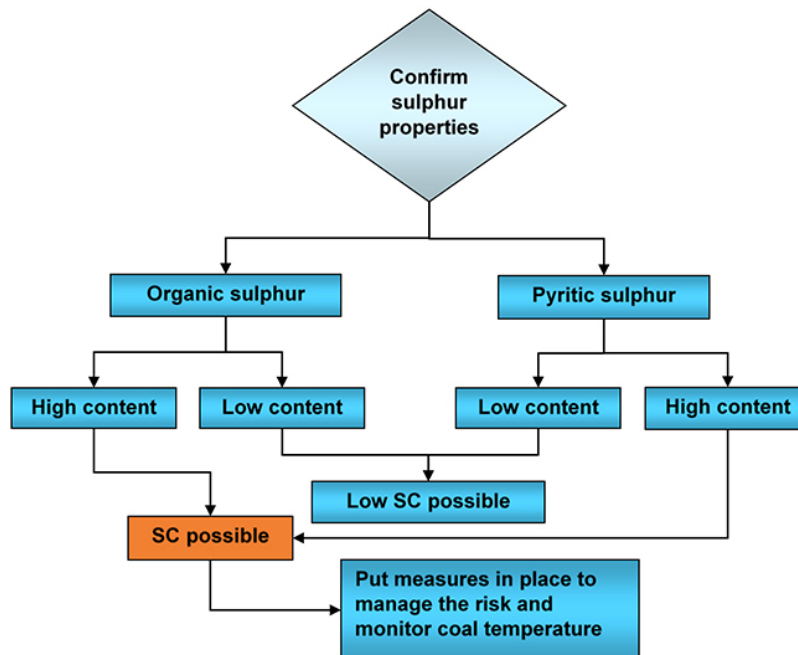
Confirm sulphur properties

Organic sulphur

Pyritic sulphur

High content

Low content

Low content

High content

Low SC possible

SC possible

Put measures in place to manage the risk and monitor coal temperature